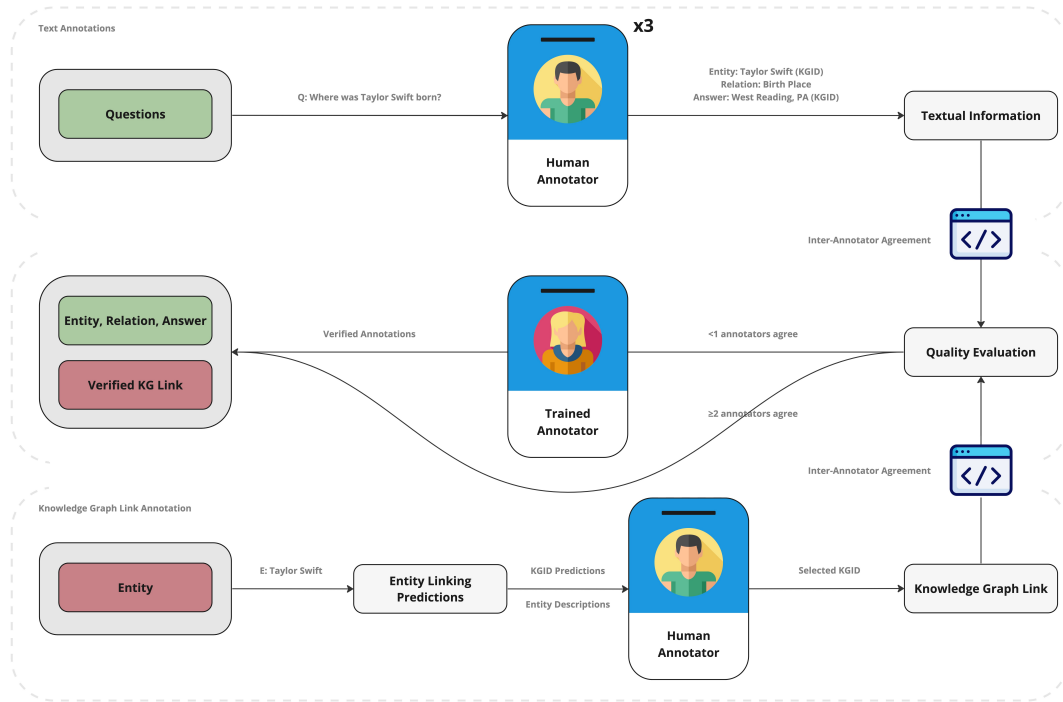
Text Annotations

Questions

Q: Where was Taylor Swift born?

x3

Human Annotator

Entity: Taylor Swift (KGID)
Relation: Birth Place
Answer: West Reading, PA (KGID)

Textual Information

Inter-Annotator Agreement

Entity, Relation, Answer

Verified KG Link

Verified Annotations

Trained Annotator

<1 annotators agree

≥2 annotators agree

Quality Evaluation

Inter-Annotator Agreement

Knowledge Graph Link Annotation

Entity

E: Taylor Swift

Entity Linking Predictions

KGID Predictions

Entity Descriptions

Human Annotator

Selected KGID

Knowledge Graph Link